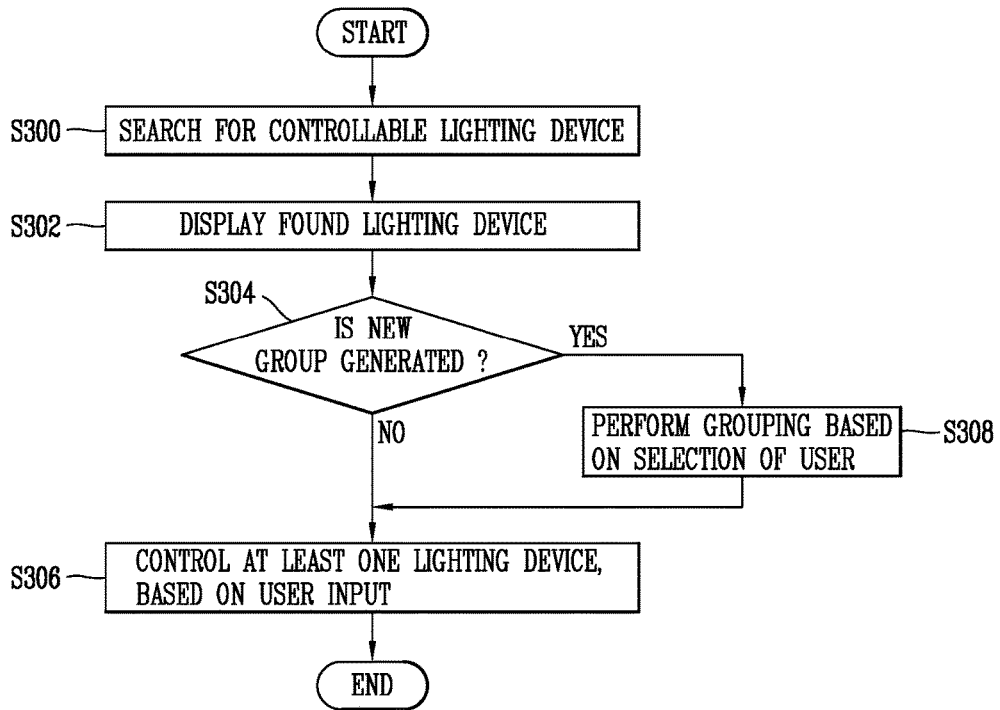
START

S300 SEARCH FOR CONTROLLABLE LIGHTING DEVICE

S302 DISPLAY FOUND LIGHTING DEVICE

S304 IS NEW GROUP GENERATED ?

YES

NO

PERFORM GROUPING BASED ON SELECTION OF USER S308

S306 CONTROL AT LEAST ONE LIGHTING DEVICE, BASED ON USER INPUT

END